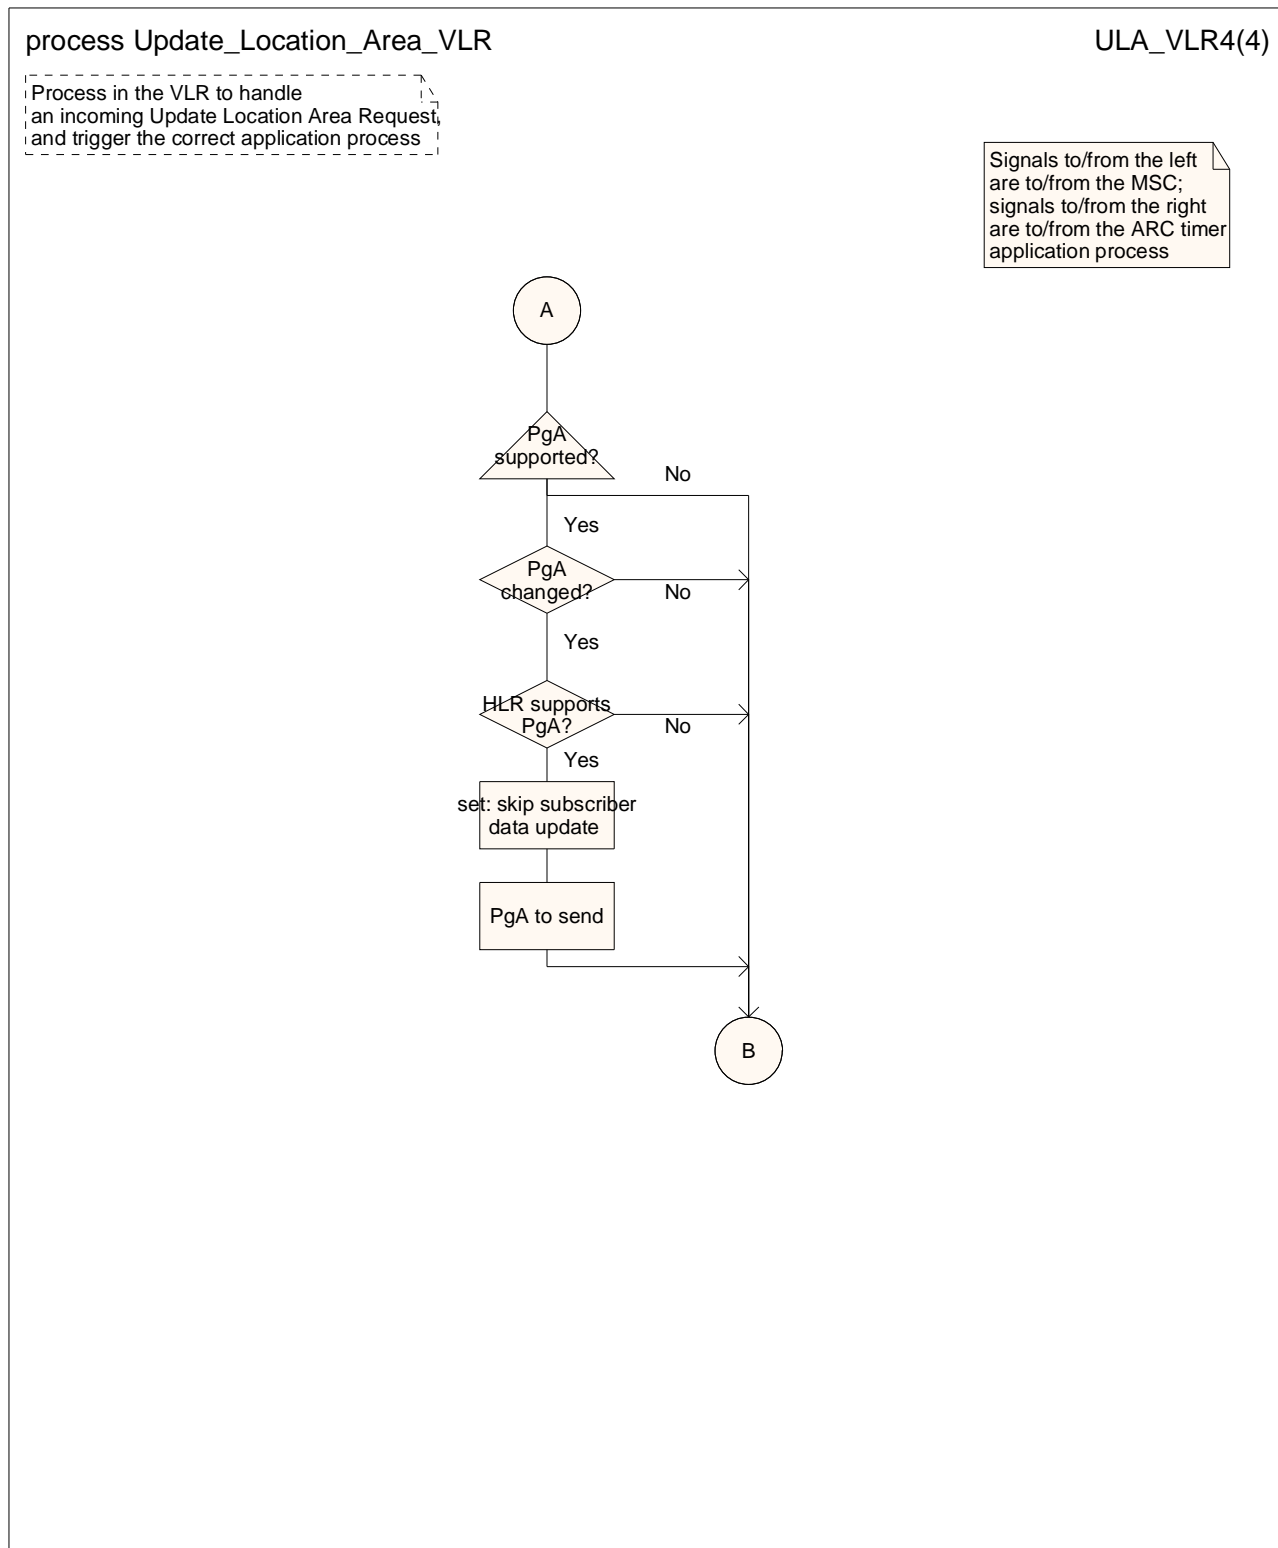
process Update_Location_Area_VLR

ULA_VLR4(4)

Process in the VLR to handle an incoming Update Location Area Request, and trigger the correct application process

Signals to/from the left are to/from the MSC; signals to/from the right are to/from the ARC timer application process

A

PgA supported?

No

Yes

PgA changed?

No

Yes

HLR supports PgA?

No

Yes

set: skip subscriber data update

PgA to send

B